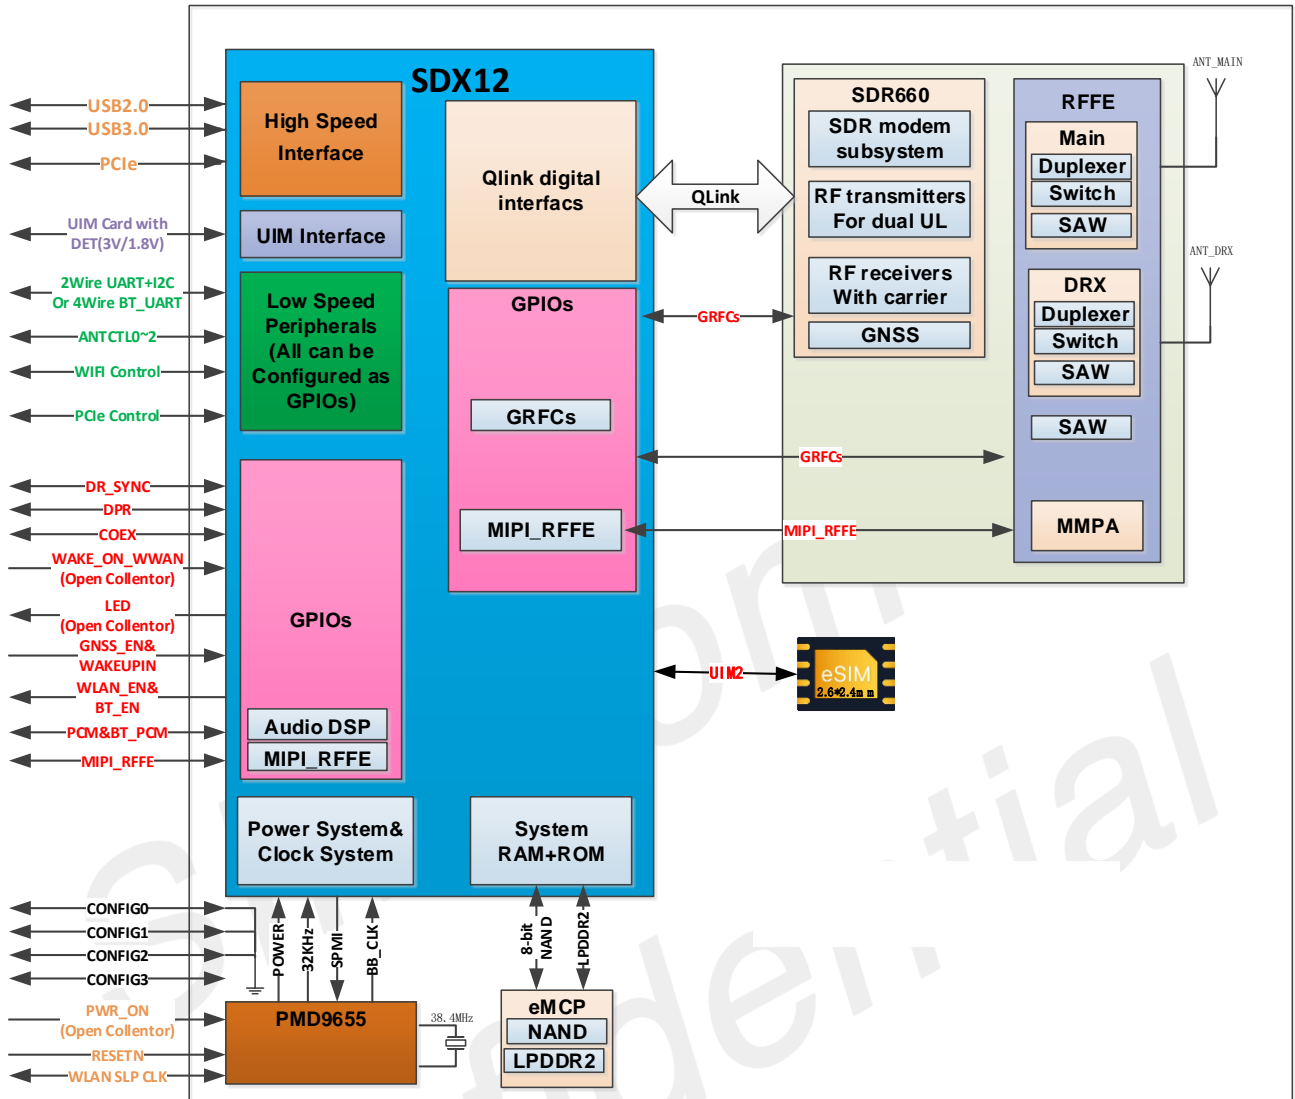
USB2.0
USB3.0
PCIe
UIM Card with DET(3V/1.8V)
2Wire UART+I2C Or 4Wire BT_UART
ANTCTL0~2
WIFI Control
PCIe Control
DR_SYNC
DPR
COEX
WAKE_ON_WWAN (Open Collentor)
LED (Open Collentor)
GNSS_EN& WAKEUPIN
WLAN_EN& BT_EN
PCM&BT_PCM
MIPI_RFFE
CONFIG0
CONFIG1
CONFIG2
CONFIG3
PWR_ON (Open Collentor)
RESETN
WLAN SLP CLK

SDX12
High Speed Interface
UIM Interface
Low Speed Peripherals (All can be Configured as GPIOs)
GPIOs
Audio DSP
MIPI_RFFE
Qlink digital interfacs
GPIOs
GRFCs
MIPI_RFFE
Power System& Clock System
System RAM+ROM

QLink
GRFCs
GRFCs
MIPI_RFFE
UIM2
eSIM
2.6*2.4mm

SDR660
SDR modem subsystem
RF transmitters For dual UL
RF receivers With carrier
GNSS

RFFE
Main
Duplexer
Switch
SAW
DRX
Duplexer
Switch
SAW
SAW
MMPA
ANT_MAIN
ANT_DRX

POWER
32KHz
SPMI
BB_CLK
PMD9655
38.4MHz
8-bit NAND
LPDDR2
eMCP
NAND
LPDDR2